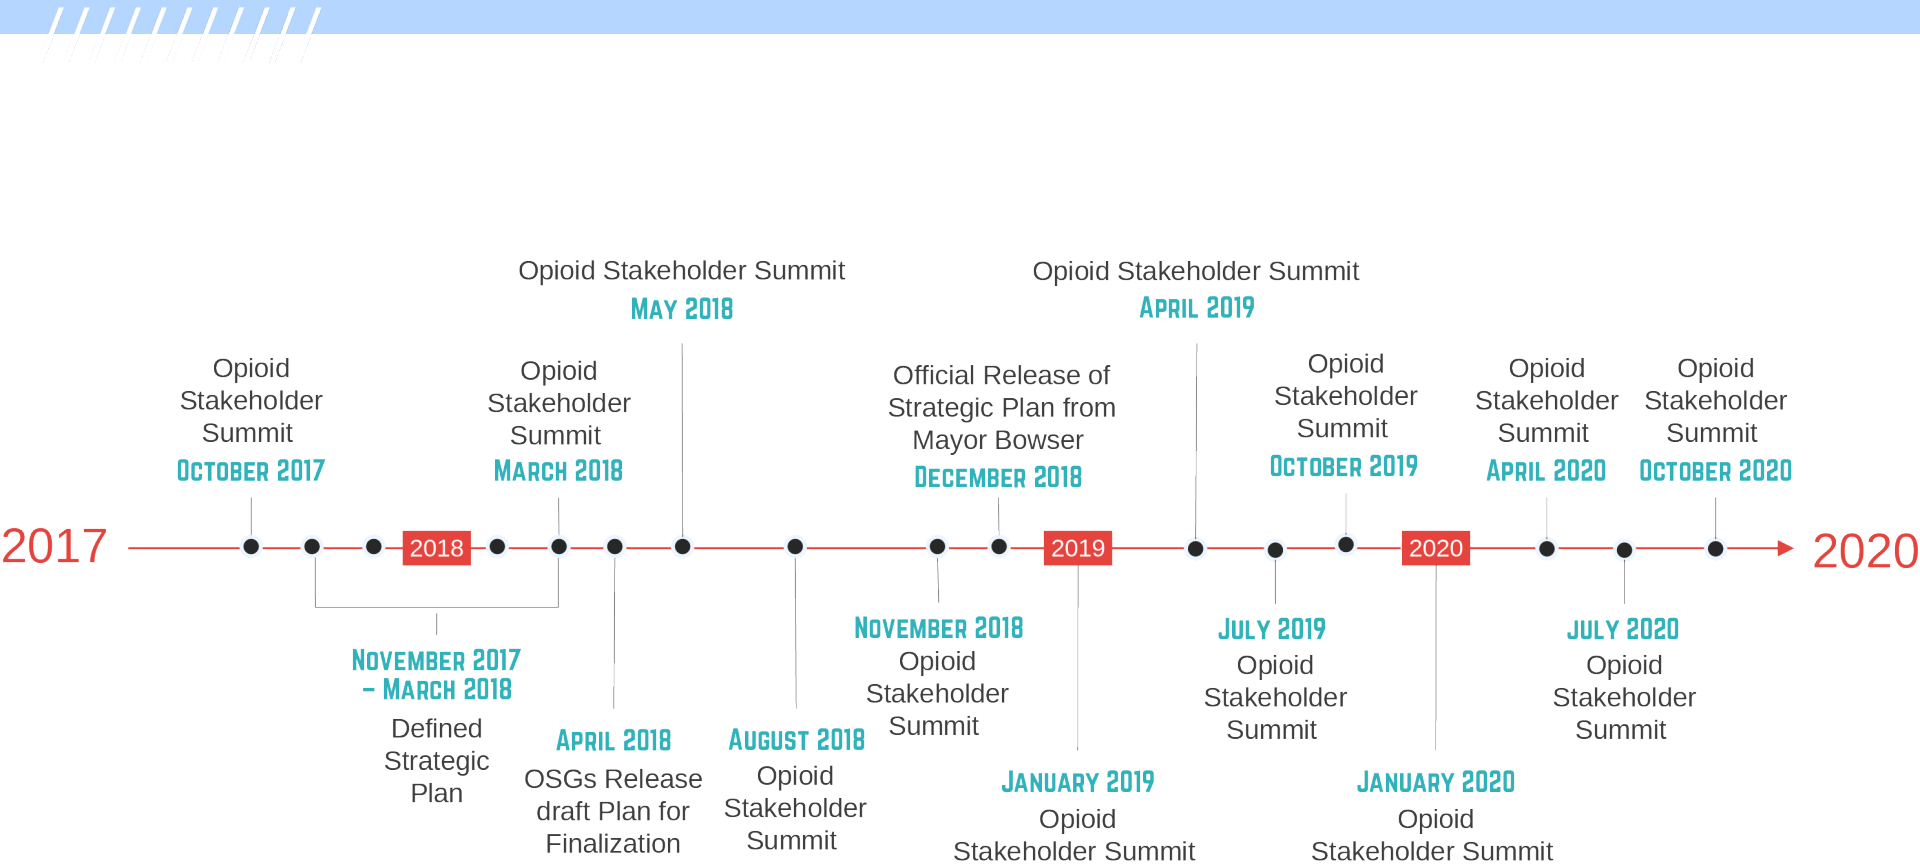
Opioid Stakeholder Summit
MAY 2018

Opioid Stakeholder Summit
APRIL 2019

Opioid Stakeholder Summit
OCTOBER 2017

Opioid Stakeholder Summit
MARCH 2018

Official Release of Strategic Plan from Mayor Bowser
DECEMBER 2018

Opioid Stakeholder Summit
OCTOBER 2019

Opioid Stakeholder Summit
APRIL 2020

Opioid Stakeholder Summit
OCTOBER 2020

2017 2018 2019 2020 2020

NOVEMBER 2017 – MARCH 2018
Defined Strategic Plan

APRIL 2018
OSGs Release draft Plan for Finalization

AUGUST 2018
Opioid Stakeholder Summit

NOVEMBER 2018
Opioid Stakeholder Summit

JANUARY 2019
Opioid Stakeholder Summit

JULY 2019
Opioid Stakeholder Summit

JANUARY 2020
Opioid Stakeholder Summit

JULY 2020
Opioid Stakeholder Summit